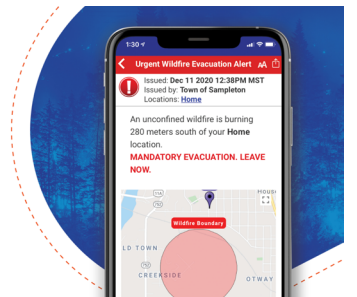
1:30

Urgent Wildfire Evacuation Alert

AA

Issued: Dec 11 2020 12:38PM MST
Issued by: Town of Sampleton
Locations: Home

An unconfined wildfire is burning 280 meters south of your Home location.

MANDATORY EVACUATION. LEAVE NOW.

HOUS

Wildfire Boundary

LD TOWN

CREEKSIDE

OTWAY